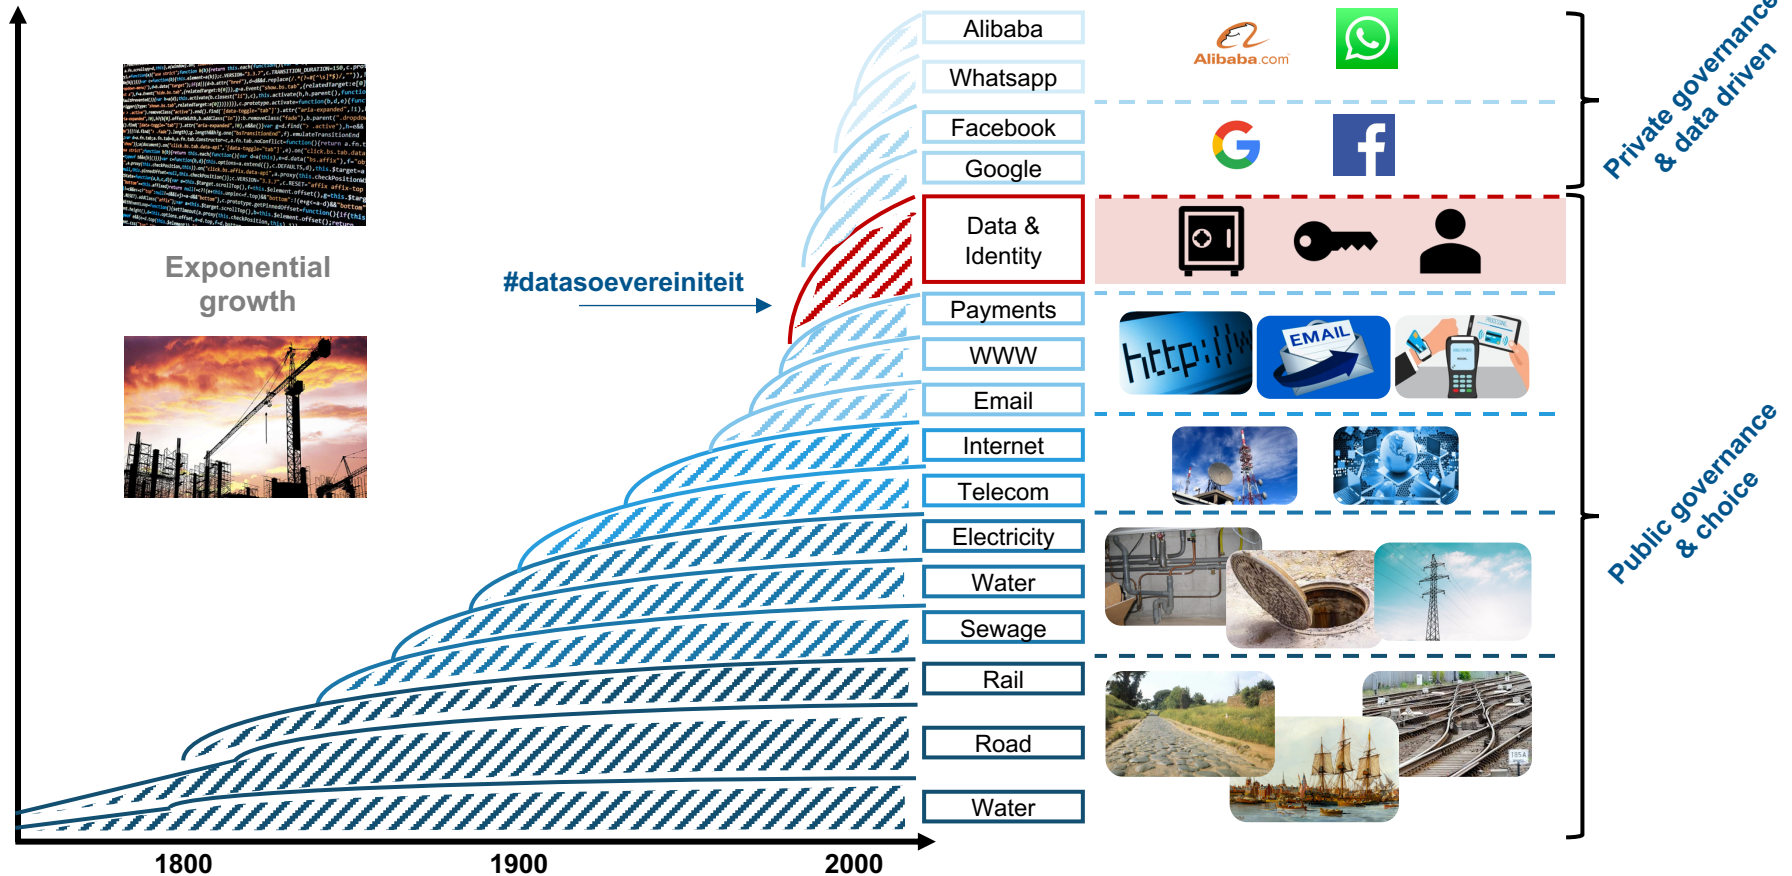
Exponential growth

#datasoevereiniteit

Alibaba
Whatsapp
Facebook
Google
Data & Identity
Payments
WWW
Email
Internet
Telecom
Electricity
Water
Sewage
Rail
Road
Water

1800
1900
2000

Alibaba.com

http://w

EMAIL

Private governance & data driven

Public governance & choice